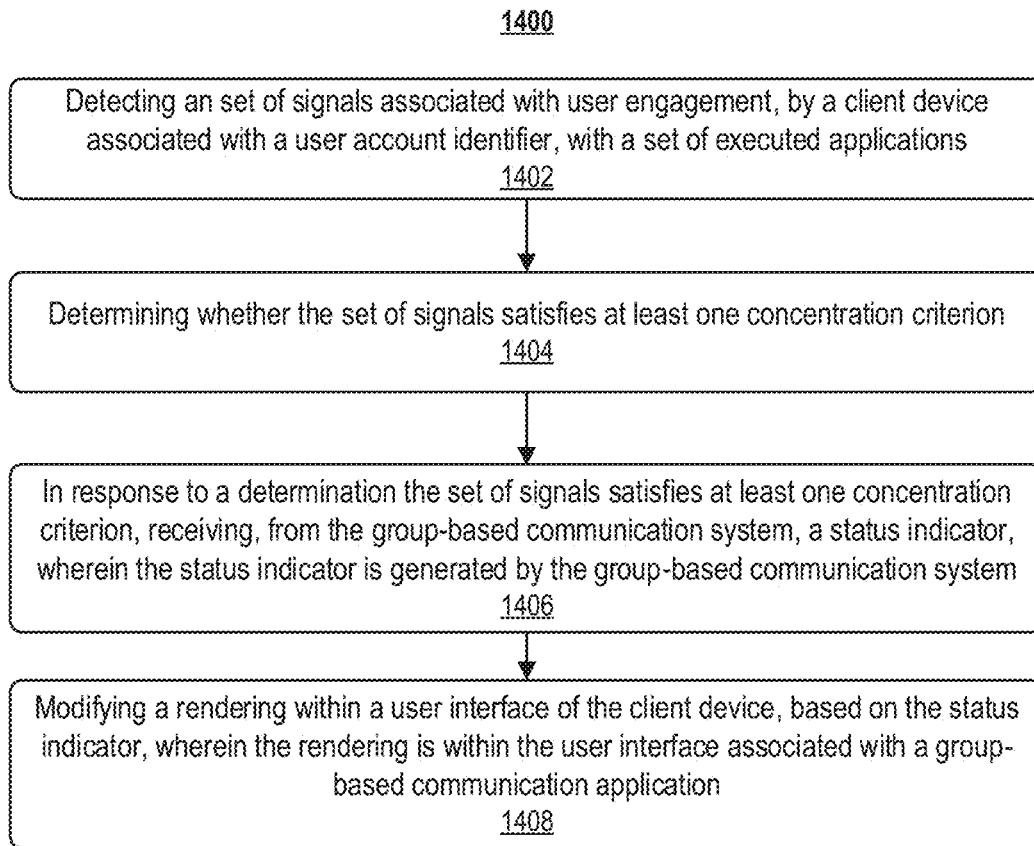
1400

Detecting an set of signals associated with user engagement, by a client device associated with a user account identifier, with a set of executed applications
1402

Determining whether the set of signals satisfies at least one concentration criterion
1404

In response to a determination the set of signals satisfies at least one concentration criterion, receiving, from the group-based communication system, a status indicator, wherein the status indicator is generated by the group-based communication system
1406

Modifying a rendering within a user interface of the client device, based on the status indicator, wherein the rendering is within the user interface associated with a group-based communication application
1408